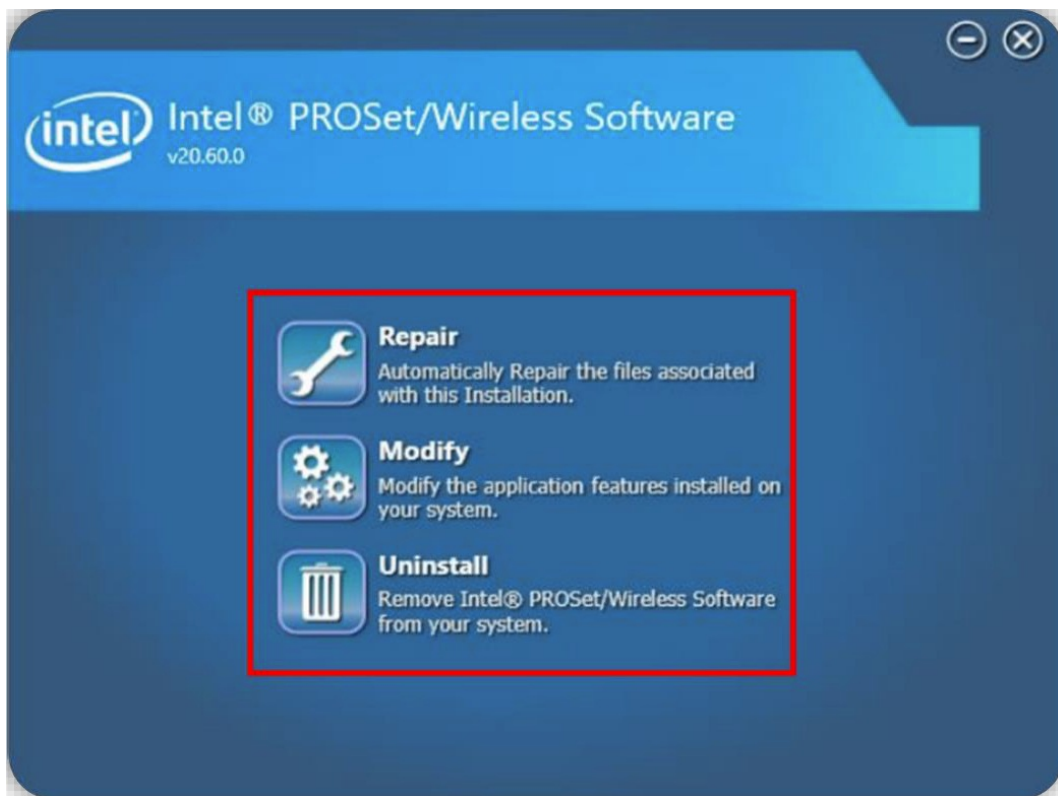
intel

Intel® PROSet/Wireless Software
v20.60.0

Repair
Automatically Repair the files associated with this Installation.

Modify
Modify the application features installed on your system.

Uninstall
Remove Intel® PROSet/Wireless Software from your system.